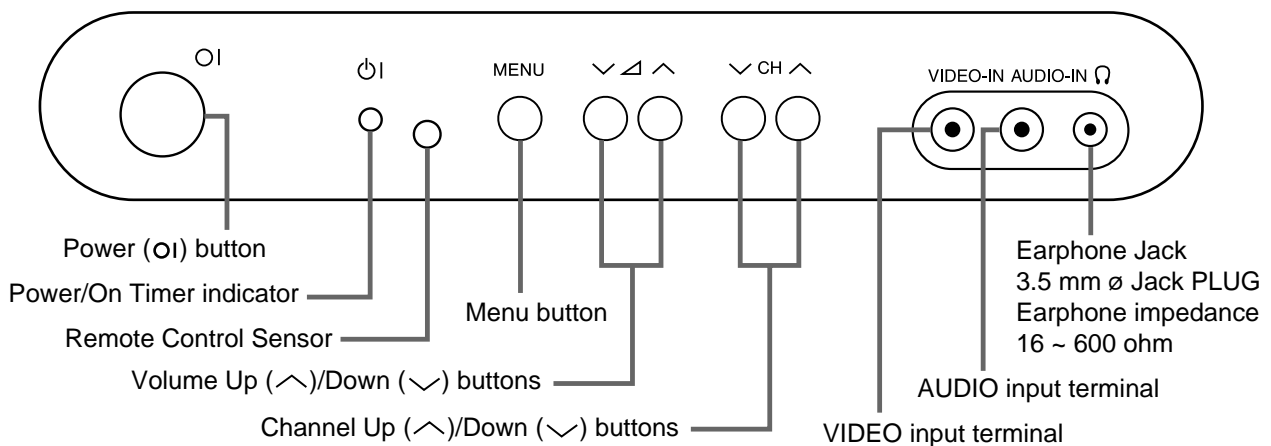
OI

⏻I

MENU

∨ ◿ ∧

∨ CH ∧

VIDEO-IN AUDIO-IN Ω

Power (OI) button

Power/On Timer indicator

Remote Control Sensor

Menu button

Volume Up (∧)/Down (∨) buttons

Channel Up (∧)/Down (∨) buttons

Earphone Jack
3.5 mm ø Jack PLUG
Earphone impedance
16 ~ 600 ohm

AUDIO input terminal

VIDEO input terminal